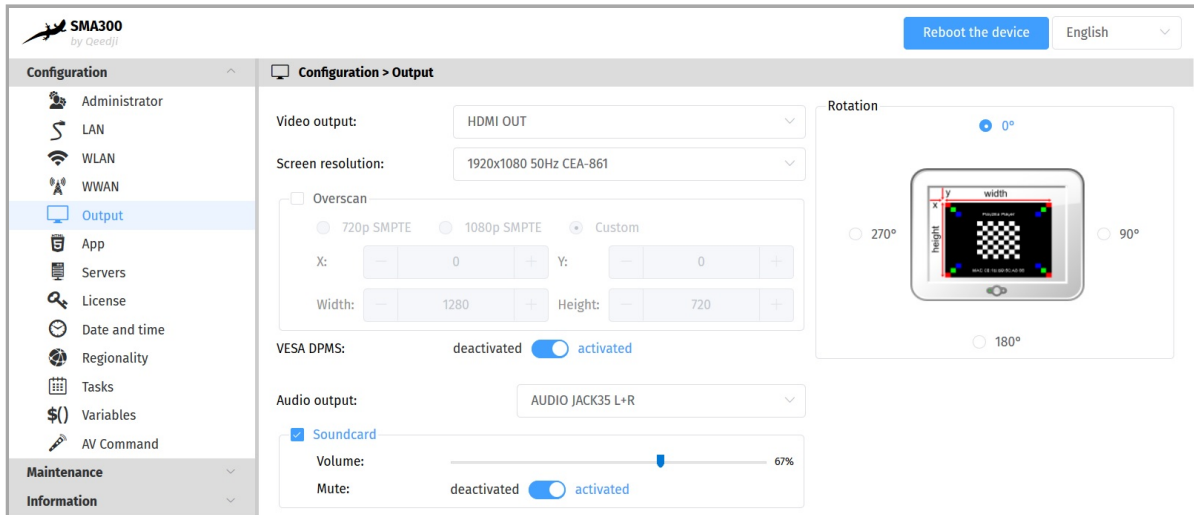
SMA300
by Qeedji

Reboot the device
English

Configuration
Administrator
LAN
WLAN
WWAN
Output
App
Servers
License
Date and time
Regionality
Tasks
Variables
AV Command
Maintenance
Information

Configuration > Output

Video output: HDMI OUT
Screen resolution: 1920x1080 50Hz CEA-861

Overscan
720p SMPTE 1080p SMPTE Custom
X: − 0 + Y: − 0 +
Width: − 1280 + Height: − 720 +

VESA DPMS: deactivated activated

Audio output: AUDIO JACK35 L+R

Soundcard
Volume: 67%
Mute: deactivated activated

Rotation
0°
270°
90°
180°
y width
x
height